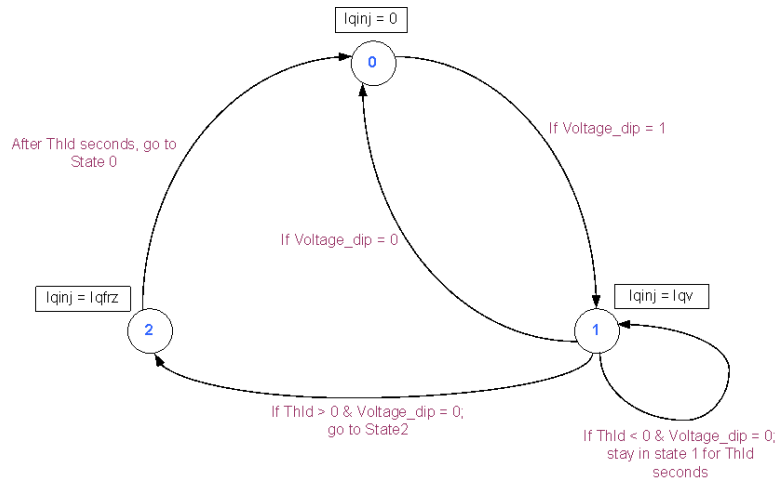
Iqinj = 0

0

After Thld seconds, go to State 0

If Voltage_dip = 1

If Voltage_dip = 0

Iqinj = Iqfrz

Iqinj = Iqv

2

1

If Thld > 0 & Voltage_dip = 0; go to State2

If Thld < 0 & Voltage_dip = 0; stay in state 1 for Thld seconds